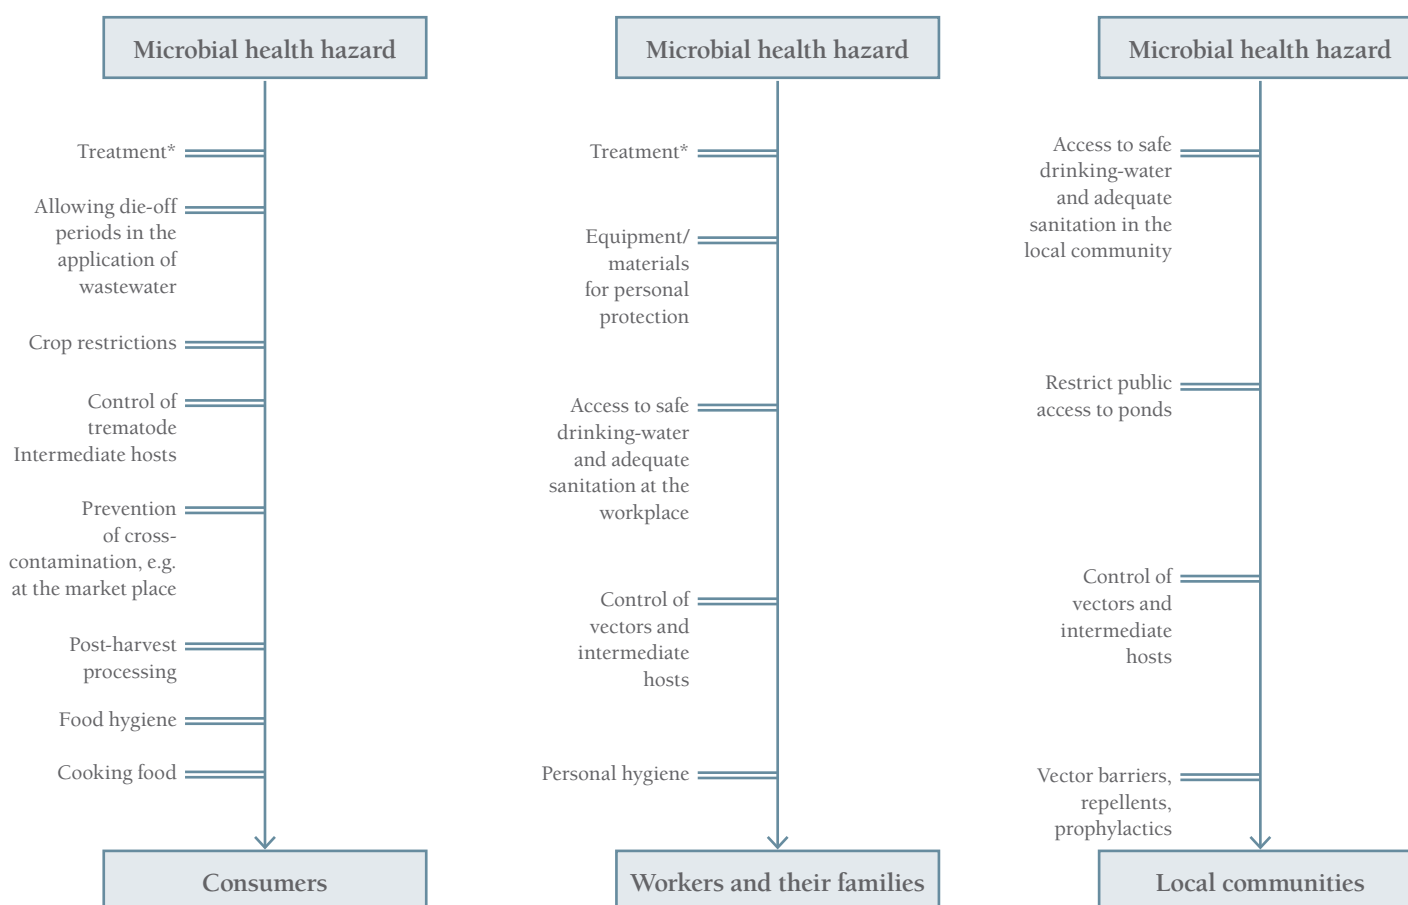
Microbial health hazard

Treatment*

Allowing die-off periods in the application of wastewater

Crop restrictions

Control of trematode Intermediate hosts

Prevention of cross-contamination, e.g. at the market place

Post-harvest processing

Food hygiene

Cooking food

Consumers

Microbial health hazard

Treatment*

Equipment/ materials for personal protection

Access to safe drinking-water and adequate sanitation at the workplace

Control of vectors and intermediate hosts

Personal hygiene

Workers and their families

Microbial health hazard

Access to safe drinking-water and adequate sanitation in the local community

Restrict public access to ponds

Control of vectors and intermediate hosts

Vector barriers, repellents, prophylactics

Local communities